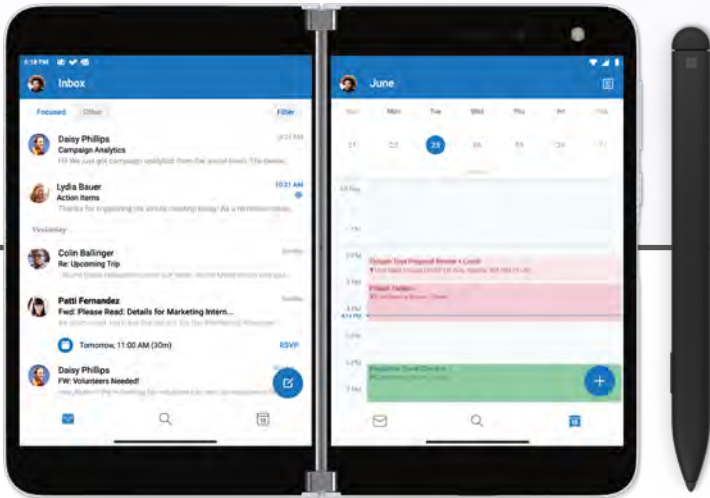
Inbox

Focused Other Filter

Daisy Phillips
Campaign Analytics

Lydia Bauer 10:31 AM
Action Items
Thanks for organizing the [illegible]

Yesterday

Colin Ballinger
Re: Upcoming Trip

Patti Fernandez
Fwd: Please Read: Details for Marketing Intern...

Tomorrow, 11:00 AM (30m) RSVP

Daisy Phillips
FW: Volunteers Needed!

June

Tue

23